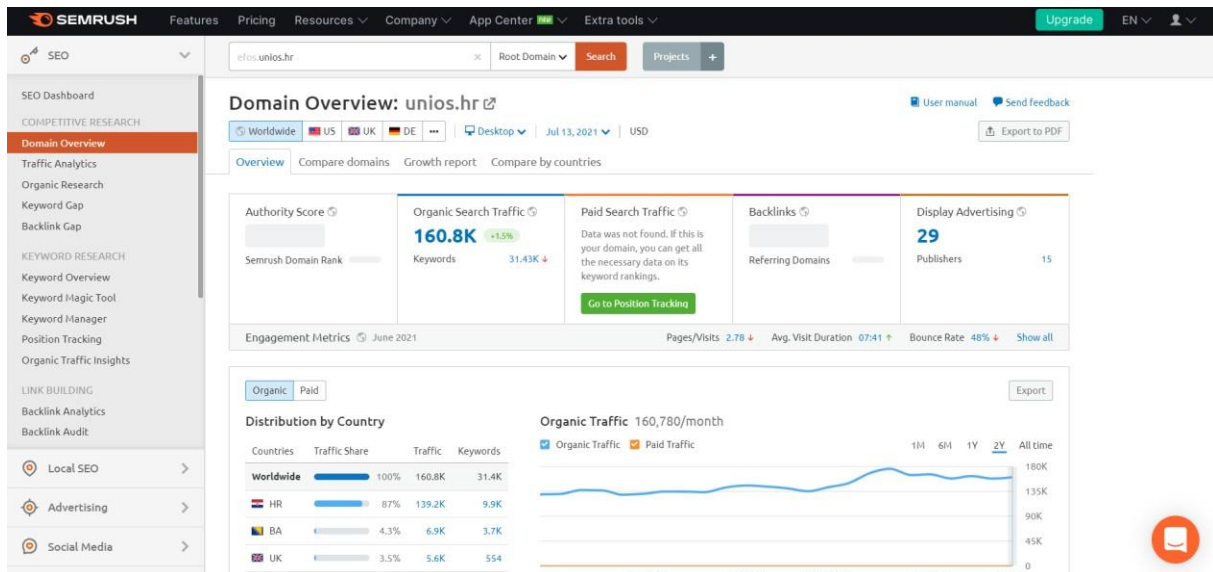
SEMRUSH Features Pricing Resources Company App Center NEW Extra tools Upgrade EN

SEO

SEO Dashboard
COMPETITIVE RESEARCH
Domain Overview
Traffic Analytics
Organic Research
Keyword Gap
Backlink Gap
KEYWORD RESEARCH
Keyword Overview
Keyword Magic Tool
Keyword Manager
Position Tracking
Organic Traffic Insights
LINK BUILDING
Backlink Analytics
Backlink Audit
Local SEO
Advertising
Social Media

efos.unios.hr × Root Domain Search Projects +

Domain Overview: unios.hr
User manual Send feedback
Worldwide US UK DE ··· Desktop Jul 13, 2021 USD
Export to PDF
Overview Compare domains Growth report Compare by countries

Authority Score
Semrush Domain Rank

Organic Search Traffic
160.8K +1.5%
Keywords 31.43K

Paid Search Traffic
Data was not found. If this is your domain, you can get all the necessary data on its keyword rankings.
Go to Position Tracking

Backlinks
Referring Domains

Display Advertising
29
Publishers 15

Engagement Metrics June 2021 Pages/Visits 2.78 Avg. Visit Duration 07:41 Bounce Rate 48% Show all

Organic Paid
Export

Distribution by Country

| Countries | Traffic Share | Traffic | Keywords |
|---|---|---|---|
| Worldwide | 100% | 160.8K | 31.4K |
| HR | 87% | 139.2K | 9.9K |
| BA | 4.3% | 6.9K | 3.7K |
| UK | 3.5% | 5.6K | 554 |

Organic Traffic 160,780/month
Organic Traffic Paid Traffic
1M 6M 1Y 2Y All time
180K
135K
90K
45K
0